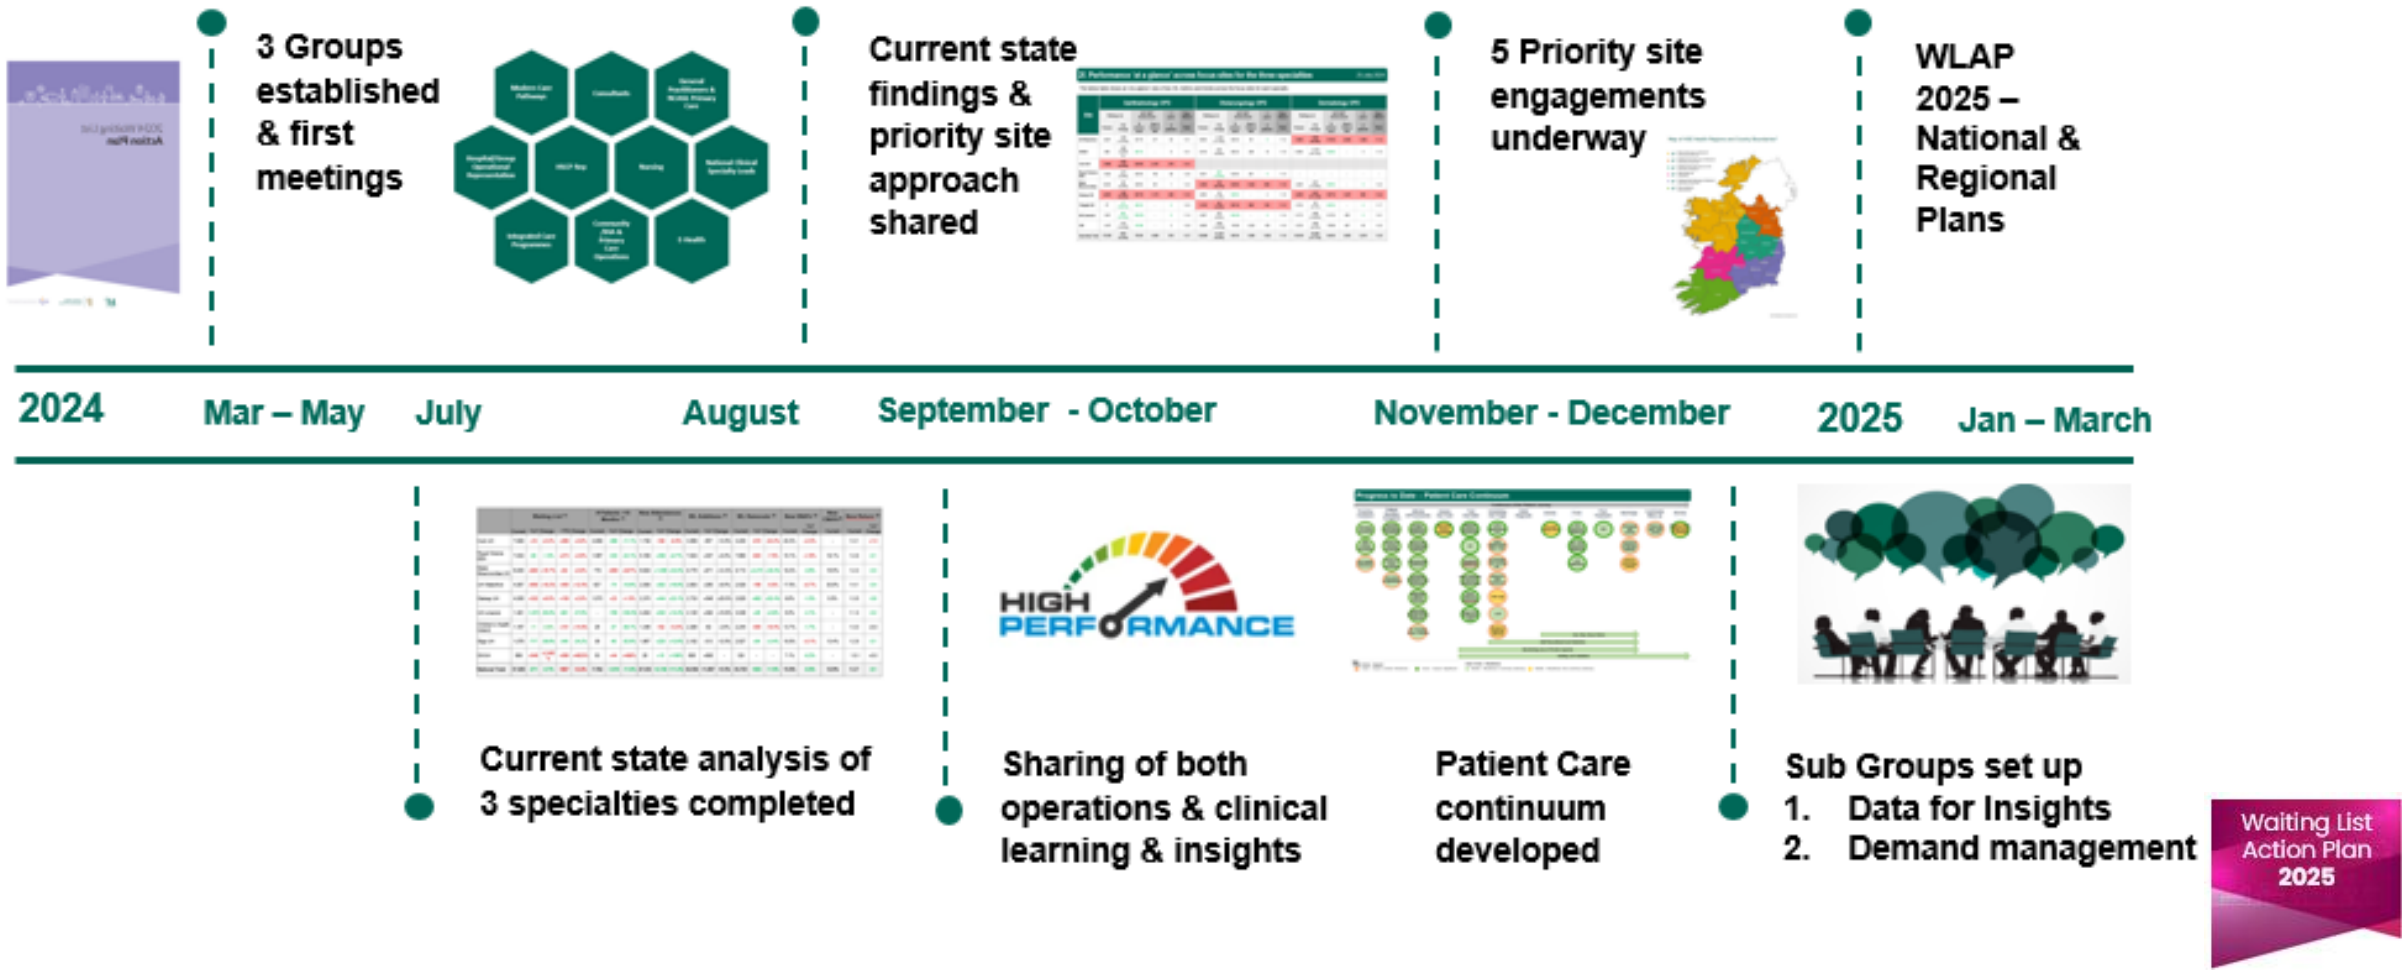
3 Groups established & first meetings

Current state findings & priority site approach shared

5 Priority site engagements underway

WLAP 2025 – National & Regional Plans

2024 Mar – May July August September - October November - December 2025 Jan – March

Current state analysis of 3 specialties completed

HIGH PERFORMANCE

Sharing of both operations & clinical learning & insights

Patient Care continuum developed

Sub Groups set up
1. Data for Insights
2. Demand management

Waiting List Action Plan 2025